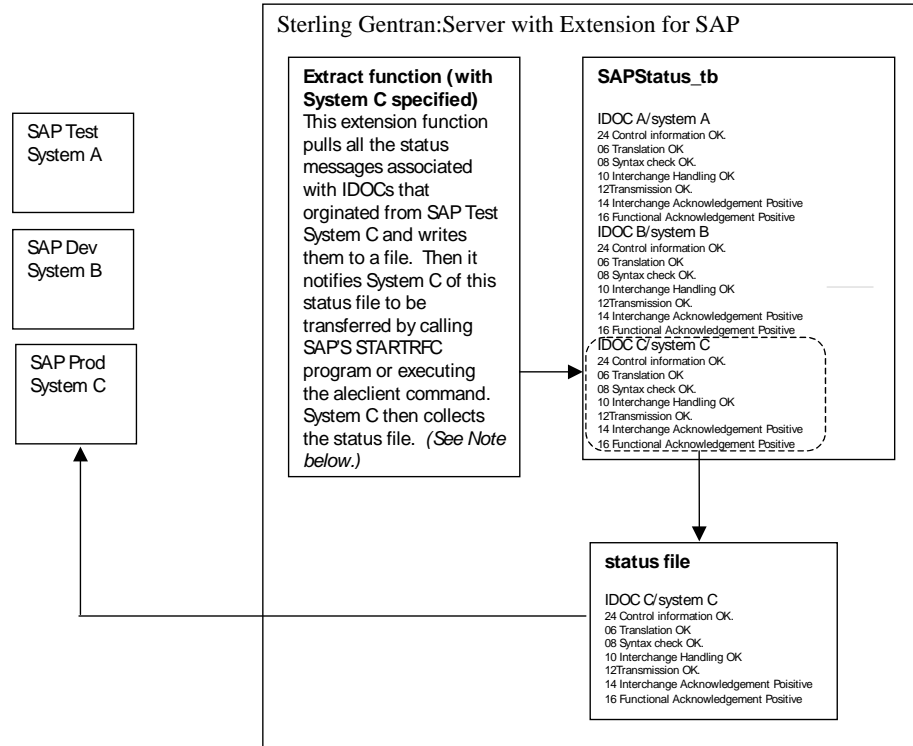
Sterling Gentran:Server with Extension for SAP

SAP Test System A

SAP Dev System B

SAP Prod System C

**Extract function (with System C specified)**
This extension function pulls all the status messages associated with IDOCs that orginated from SAP Test System C and writes them to a file. Then it notifies System C of this status file to be transferred by calling SAP'S STARTRFC program or executing the aleclient command. System C then collects the status file. *(See Note below.)*

**SAPStatus_tb**

IDOC A/system A
24 Control information OK.
06 Translation OK
08 Syntax check OK.
10 Interchange Handling OK
12Transmission OK.
14 Interchange Acknowledgement Positive
16 Functional Acknowledgement Positive
IDOC B/system B
24 Control information OK.
06 Translation OK
08 Syntax check OK.
10 Interchange Handling OK
12Transmission OK.
14 Interchange Acknowledgement Positive
16 Functional Acknowledgement Positive
IDOC C/system C
24 Control information OK.
06 Translation OK
08 Syntax check OK.
10 Interchange Handling OK
12Transmission OK.
14 Interchange Acknowledgement Positive
16 Functional Acknowledgement Positive

**status file**

IDOC C/system C
24 Control information OK.
06 Translation OK
08 Syntax check OK.
10 Interchange Handling OK
12Transmission OK.
14 Interchange Acknowledgement Poisitive
16 Functional Acknowledgement Positive